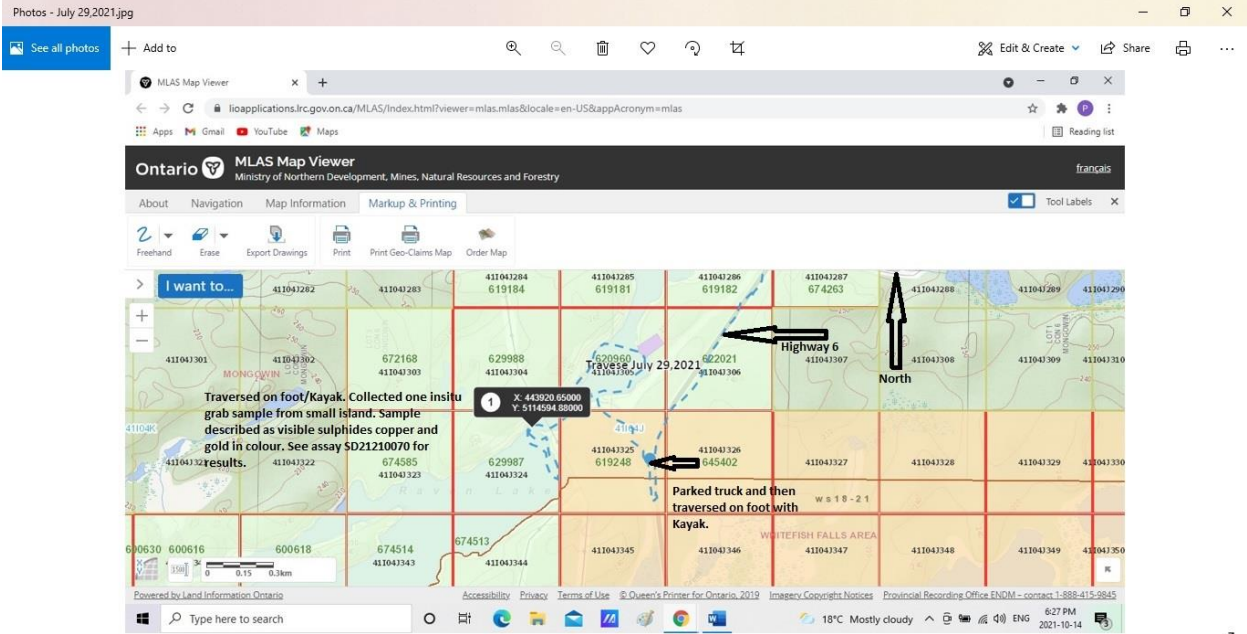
Photos - July 29,2021.jpg

See all photos
+ Add to
Edit & Create
Share

MLAS Map Viewer
lioapplications.lrc.gov.on.ca/MLAS/Index.html?viewer=mlas.mlas&locale=en-US&appAcronym=mlas
Apps Gmail YouTube Maps
Reading list

Ontario MLAS Map Viewer
Ministry of Northern Development, Mines, Natural Resources and Forestry
français

About Navigation Map Information Markup & Printing
Tool Labels

Freehand Erase Export Drawings Print Print Geo-Claims Map Order Map

I want to...

41I04J282 41I04J283 41I04J284 619184 41I04J285 619181 41I04J286 619182 41I04J287 674263 41I04J288 41I04J289 41I04J290

41I04J301 41I04J302 MONGOWIN 672168 41I04J303 629988 41I04J304 620960 41I04J305 622021 41I04J306 41I04J307 41I04J308 41I04J309 41I04J310

Highway 6
North
Travese July 29,2021

Traversed on foot/Kayak. Collected one insitu grab sample from small island. Sample described as visible sulphides copper and gold in colour. See assay SD21210070 for results.

1 X: 443920.65000 Y: 5114594.88000

41I04K 41I04J321 41I04J322 674585 41I04J323 629987 41I04J324 41I04J325 619248 41I04J326 645402 41I04J327 41I04J328 41I04J329 41I04J330

Parked truck and then traversed on foot with Kayak.

ws 18-21
WHITEFISH FALLS AREA

600630 600616 600618 674514 41I04J343 674513 41I04J344 41I04J345 41I04J346 41I04J347 41I04J348 41I04J349 41I04J350

0 0.15 0.3km

Powered by Land Information Ontario
Accessibility Privacy Terms of Use © Queen's Printer for Ontario, 2019 Imagery Copyright Notices Provincial Recording Office ENDM - contact 1-888-415-9845

Type here to search
18°C Mostly cloudy ENG 6:27 PM 2021-10-14